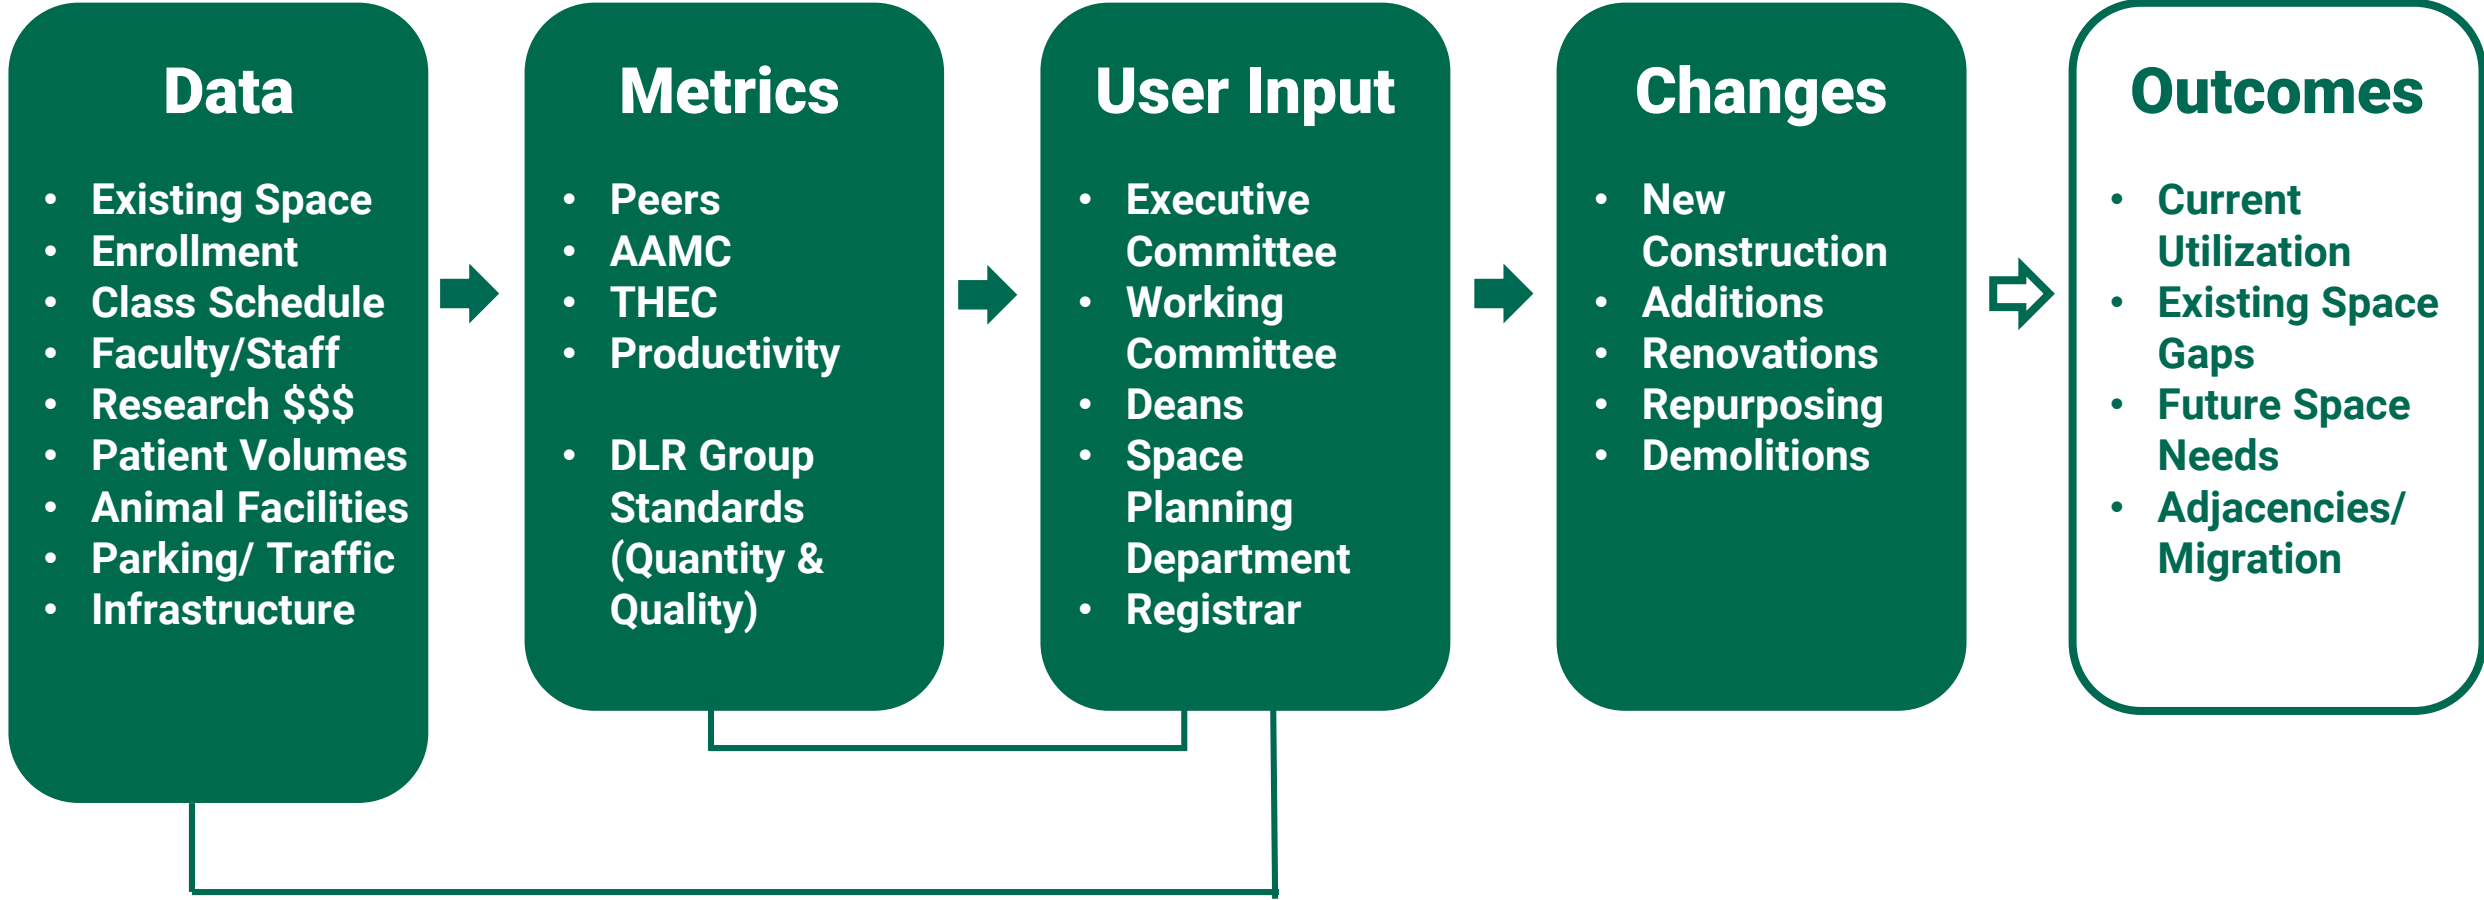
Data

- Existing Space
- Enrollment
- Class Schedule
- Faculty/Staff
- Research $$$
- Patient Volumes
- Animal Facilities
- Parking/ Traffic
- Infrastructure

Metrics

- Peers
- AAMC
- THEC
- Productivity

- DLR Group Standards (Quantity & Quality)

User Input

- Executive Committee
- Working Committee
- Deans
- Space Planning Department
- Registrar

Changes

- New Construction
- Additions
- Renovations
- Repurposing
- Demolitions

Outcomes

- Current Utilization
- Existing Space Gaps
- Future Space Needs
- Adjacencies/ Migration